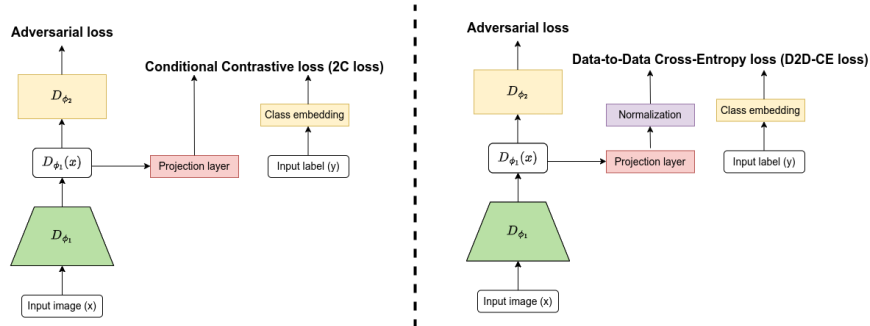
Adversarial loss

$D_{\phi_2}$

Conditional Contrastive loss (2C loss)

Class embedding

$D_{\phi_1}(x)$

Projection layer

Input label (y)

$D_{\phi_1}$

Input image (x)

Adversarial loss

Data-to-Data Cross-Entropy loss (D2D-CE loss)

$D_{\phi_2}$

Normalization

Class embedding

$D_{\phi_1}(x)$

Projection layer

Input label (y)

$D_{\phi_1}$

Input image (x)